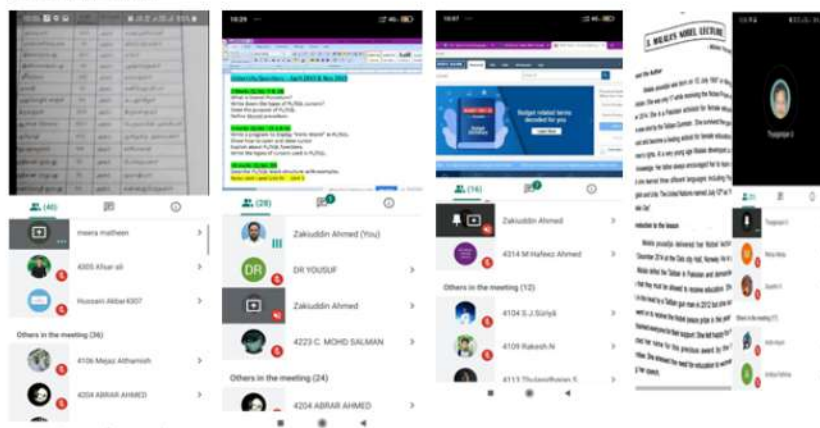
(46)

meera matheen

4305 Afsar ali

Hussain Akbar 4307

Others in the meeting (36)

4106 Mejaz Athamish

4204 ABRAR AHMED

10:29

(28)

Zakiuddin Ahmed (You)

DR YOUSUF

Zakiuddin Ahmed

4223 C. MOHD SALMAN

Others in the meeting (24)

4204 ABRAR AHMED

10:07

Budget related terms decoded for you

(16)

Zakiuddin Ahmed

4314 M Hafeez Ahmed

Others in the meeting (12)

4104 S.J.Surya

4109 Rakesh.N

4113 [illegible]

MALALA'S NOBEL LECTURE

Others in the meeting